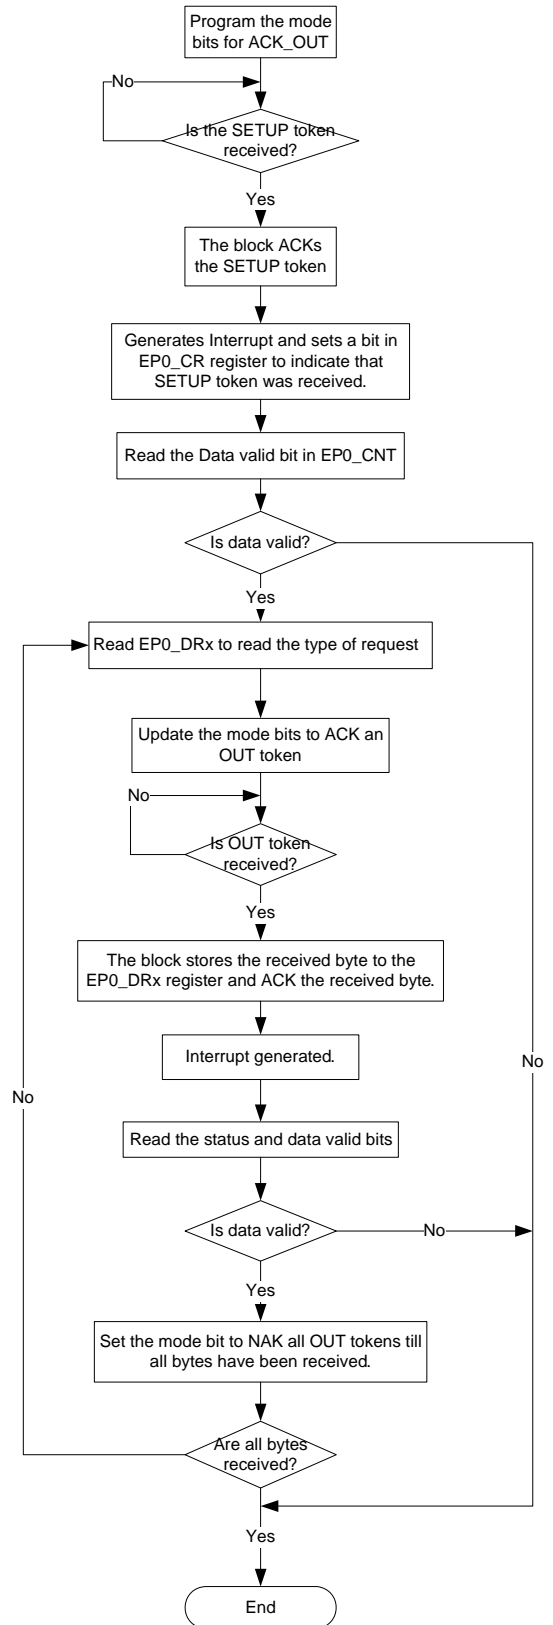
Program the mode bits for ACK_OUT

No

Is the SETUP token received?

Yes

The block ACKs the SETUP token

Generates Interrupt and sets a bit in EP0_CR register to indicate that SETUP token was received.

Read the Data valid bit in EP0_CNT

Is data valid?

Yes

Read EP0_DRx to read the type of request

Update the mode bits to ACK an OUT token

No

Is OUT token received?

Yes

The block stores the received byte to the EP0_DRx register and ACK the received byte.

Interrupt generated.

No

No

Read the status and data valid bits

Is data valid?

No

Yes

Set the mode bit to NAK all OUT tokens till all bytes have been received.

Are all bytes received?

Yes

End